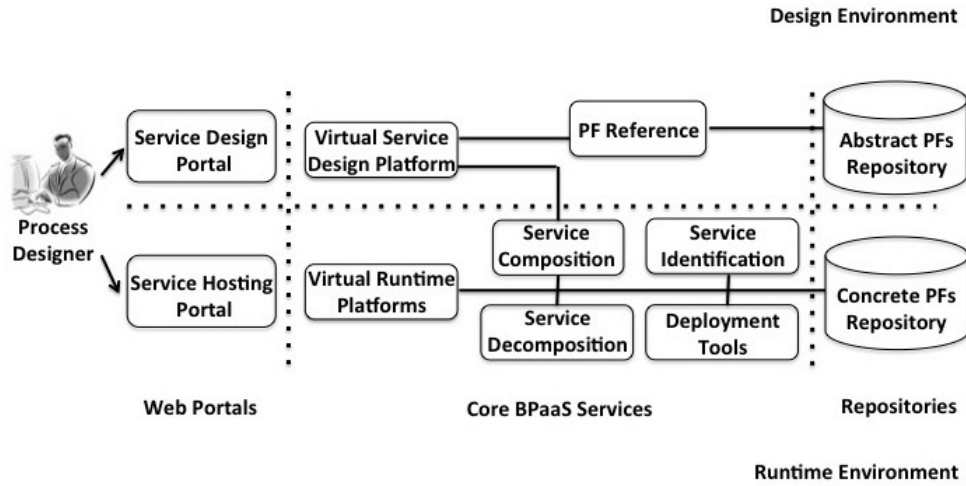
Design Environment

Process Designer

Service Design Portal

Service Hosting Portal

Virtual Service Design Platform

PF Reference

Abstract PFs Repository

Service Composition

Service Identification

Virtual Runtime Platforms

Concrete PFs Repository

Service Decomposition

Deployment Tools

Web Portals

Core BPaaS Services

Repositories

Runtime Environment